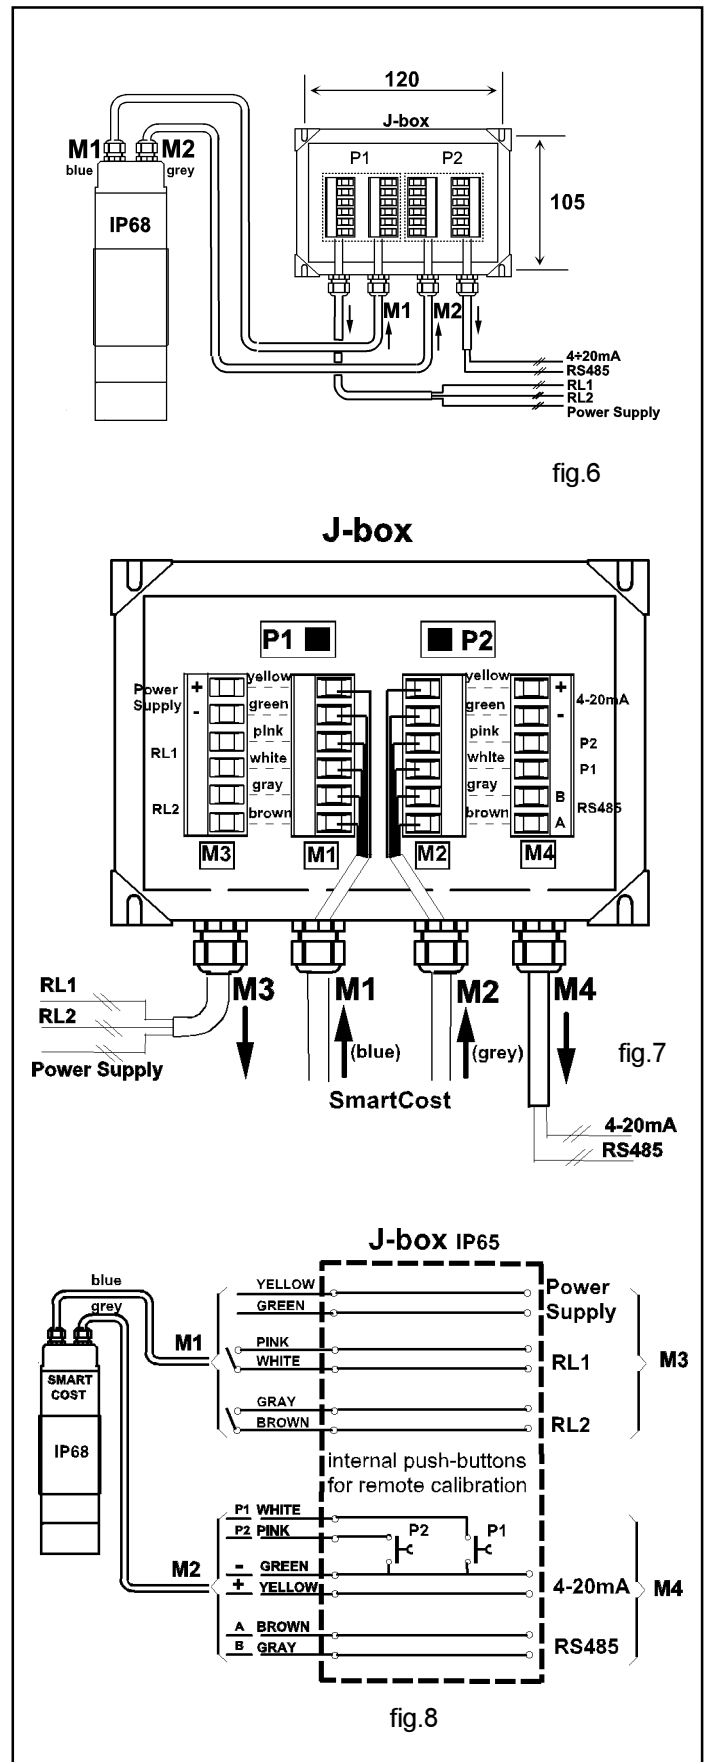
120
J-box
M1 blue
M2 grey
IP68
P1
P2
105
M1
M2
4÷20mA
RS485
RL1
RL2
Power Supply

fig.6

J-box

P1
P2
Power Supply
+
-
RL1
RL2
yellow
green
pink
white
gray
brown
yellow
green
pink
white
gray
brown
+
4-20mA
-
P2
P1
B
RS485
A
M3
M1
M2
M4
RL1
RL2
Power Supply
M3
M1
(blue)
M2
(grey)
M4
fig.7
SmartCost
4-20mA
RS485

J-box IP65
blue
grey
SMART COST
IP68
M1
YELLOW
GREEN
PINK
WHITE
GRAY
BROWN
Power Supply
RL1
RL2
M3
internal push-buttons for remote calibration
M2
P1 WHITE
P2 PINK
- GREEN
+ YELLOW
A BROWN
B GRAY
P2
P1
4-20mA
M4
RS485

fig.8